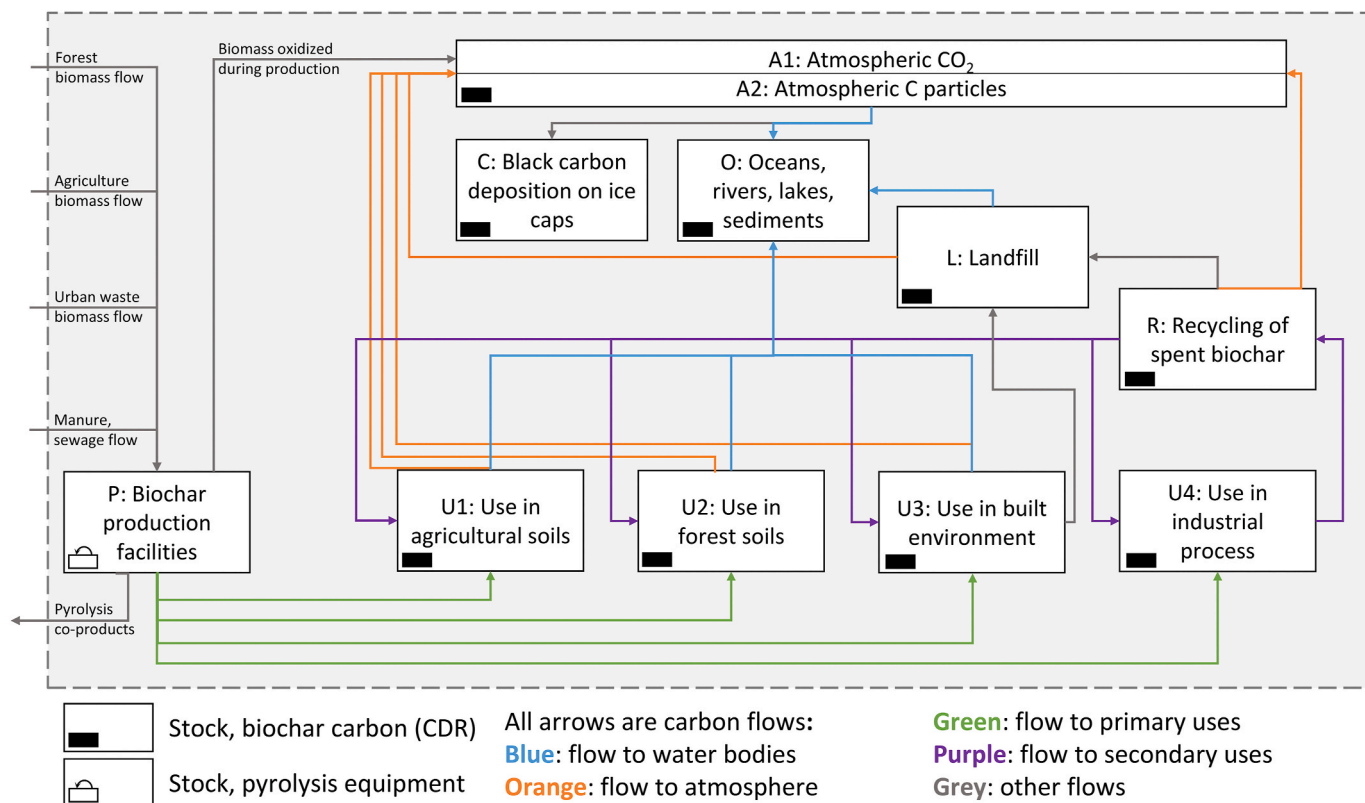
Forest biomass flow

Agriculture biomass flow

Urban waste biomass flow

Manure, sewage flow

Biomass oxidized during production

A1: Atmospheric $CO_2$

A2: Atmospheric C particles

C: Black carbon deposition on ice caps

O: Oceans, rivers, lakes, sediments

L: Landfill

R: Recycling of spent biochar

P: Biochar production facilities

U1: Use in agricultural soils

U2: Use in forest soils

U3: Use in built environment

U4: Use in industrial process

Pyrolysis co-products

Stock, biochar carbon (CDR)

Stock, pyrolysis equipment

All arrows are carbon flows:
Blue: flow to water bodies
Orange: flow to atmosphere

Green: flow to primary uses
Purple: flow to secondary uses
Grey: other flows